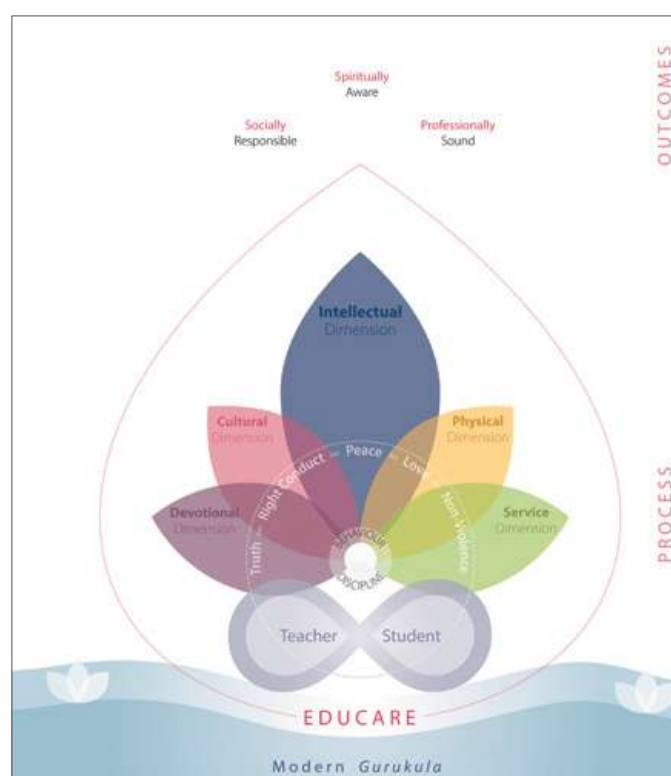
Spiritually
Aware

Socially
Responsible

Professionally
Sound

OUTCOMES

Intellectual
Dimension

Cultural
Dimension

Physical
Dimension

Devotional
Dimension

Service
Dimension

Peace

Right Conduct

Love

Truth

Non Violence

BEHAVIOUR

DISCIPLINE

PROCESS

Teacher

Student

EDUCARE

Modern Gurukula